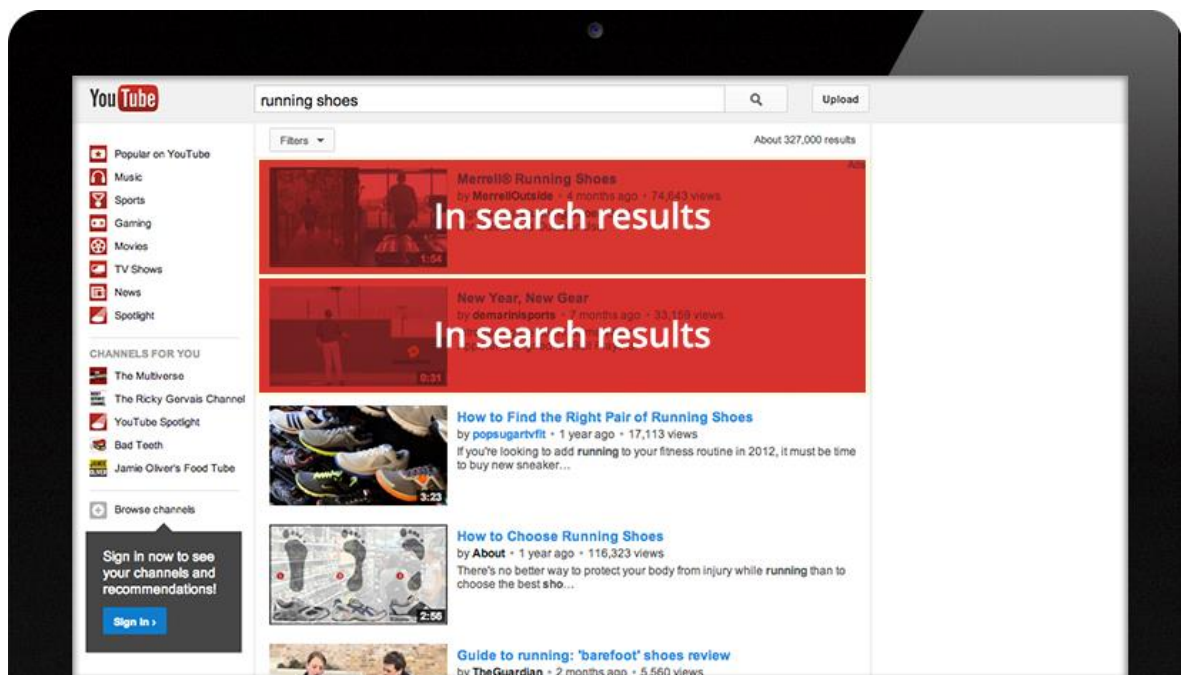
YouTube

running shoes

Upload

Popular on YouTube
Music
Sports
Gaming
Movies
TV Shows
News
Spotlight

CHANNELS FOR YOU
The Multiverse
The Ricky Gervais Channel
YouTube Spotlight
Bad Teeth
Jamie Oliver's Food Tube

Browse channels

Sign in now to see your channels and recommendations!

Sign in ›

Filters ▾

About 327,000 results

Ad

Merrell® Running Shoes
by MerrellOutside • 4 months ago • 74,643 views
1:54

In search results

New Year, New Gear
by demarinisports • 7 months ago • 33,108 views
0:31

In search results

How to Find the Right Pair of Running Shoes
by popsugartvfit • 1 year ago • 17,113 views
If you're looking to add running to your fitness routine in 2012, it must be time to buy new sneaker...
3:23

How to Choose Running Shoes
by About • 1 year ago • 116,323 views
There's no better way to protect your body from injury while running than to choose the best sho...
2:58

Guide to running: 'barefoot' shoes review
by TheGuardian • 2 months ago • 5,560 views